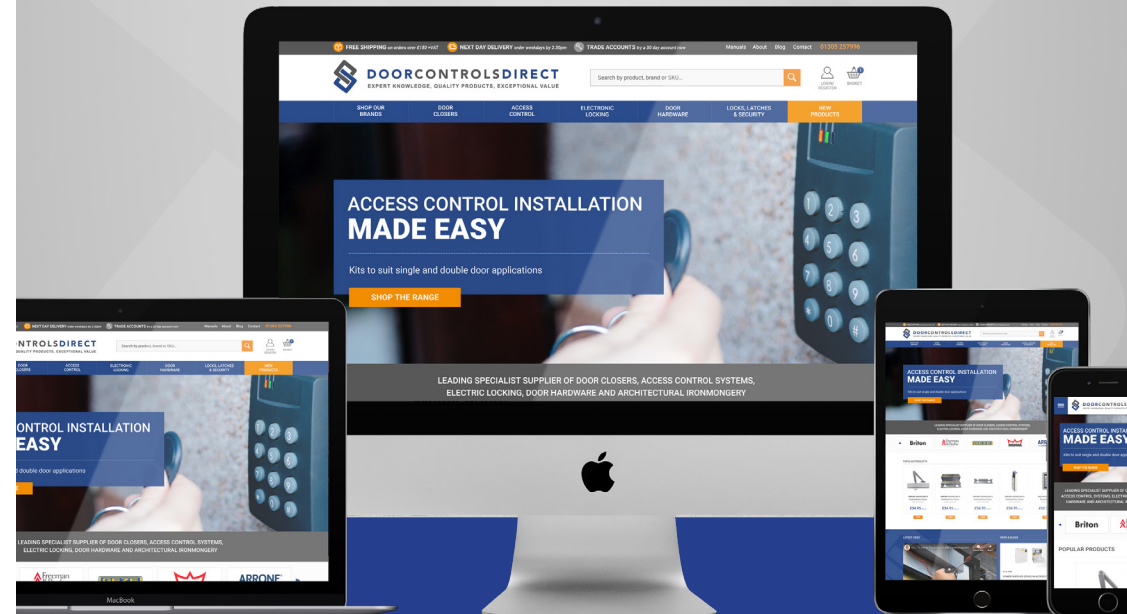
FREE SHIPPING on orders over £100 +VAT   NEXT DAY DELIVERY order weekdays by 2.30pm   TRADE ACCOUNTS try a 30 day account now   Manuals   About   Blog   Contact   01303 257996

DOORCONTROLSDIRECT
EXPERT KNOWLEDGE, QUALITY PRODUCTS, EXCEPTIONAL VALUE

Search by product, brand or SKU...

LOGIN/REGISTER   BASKET

SHOP OUR BRANDS   DOOR CLOSERS   ACCESS CONTROL   ELECTRONIC LOCKING   DOOR HARDWARE   LOCKS, LATCHES & SECURITY   NEW PRODUCTS

ACCESS CONTROL INSTALLATION
MADE EASY

Kits to suit single and double door applications

SHOP THE RANGE

LEADING SPECIALIST SUPPLIER OF DOOR CLOSERS, ACCESS CONTROL SYSTEMS, ELECTRIC LOCKING, DOOR HARDWARE AND ARCHITECTURAL IRONMONGERY

NEXT DAY DELIVERY   TRADE ACCOUNTS   Manuals   About   Blog   Contact   01303 257996

CONTROLSDIRECT
QUALITY PRODUCTS, EXCEPTIONAL VALUE

CONTROL INSTALLATION
EASY

d double door applications

LEADING SPECIALIST SUPPLIER OF DOOR CLOSERS, ACCESS CONTROL SYSTEMS, ELECTRIC LOCKING, DOOR HARDWARE AND ARCHITECTURAL IRONMONGERY

Freeman   ARRONE

MacBook

DOORCONTROLSDIRECT

ACCESS CONTROL INSTALLATION
MADE EASY

Briton

POPULAR PRODUCTS

ACCESS CONTROL INSTALLATION
MADE EAS

Kits to suit single and double door ap

SHOP THE RANGE

ACCESS CONTROL SYSTEMS, ELECTRIC LOCK HARDWARE AND ARCHITECTURAL IRON

Briton

POPULAR PRODUCTS